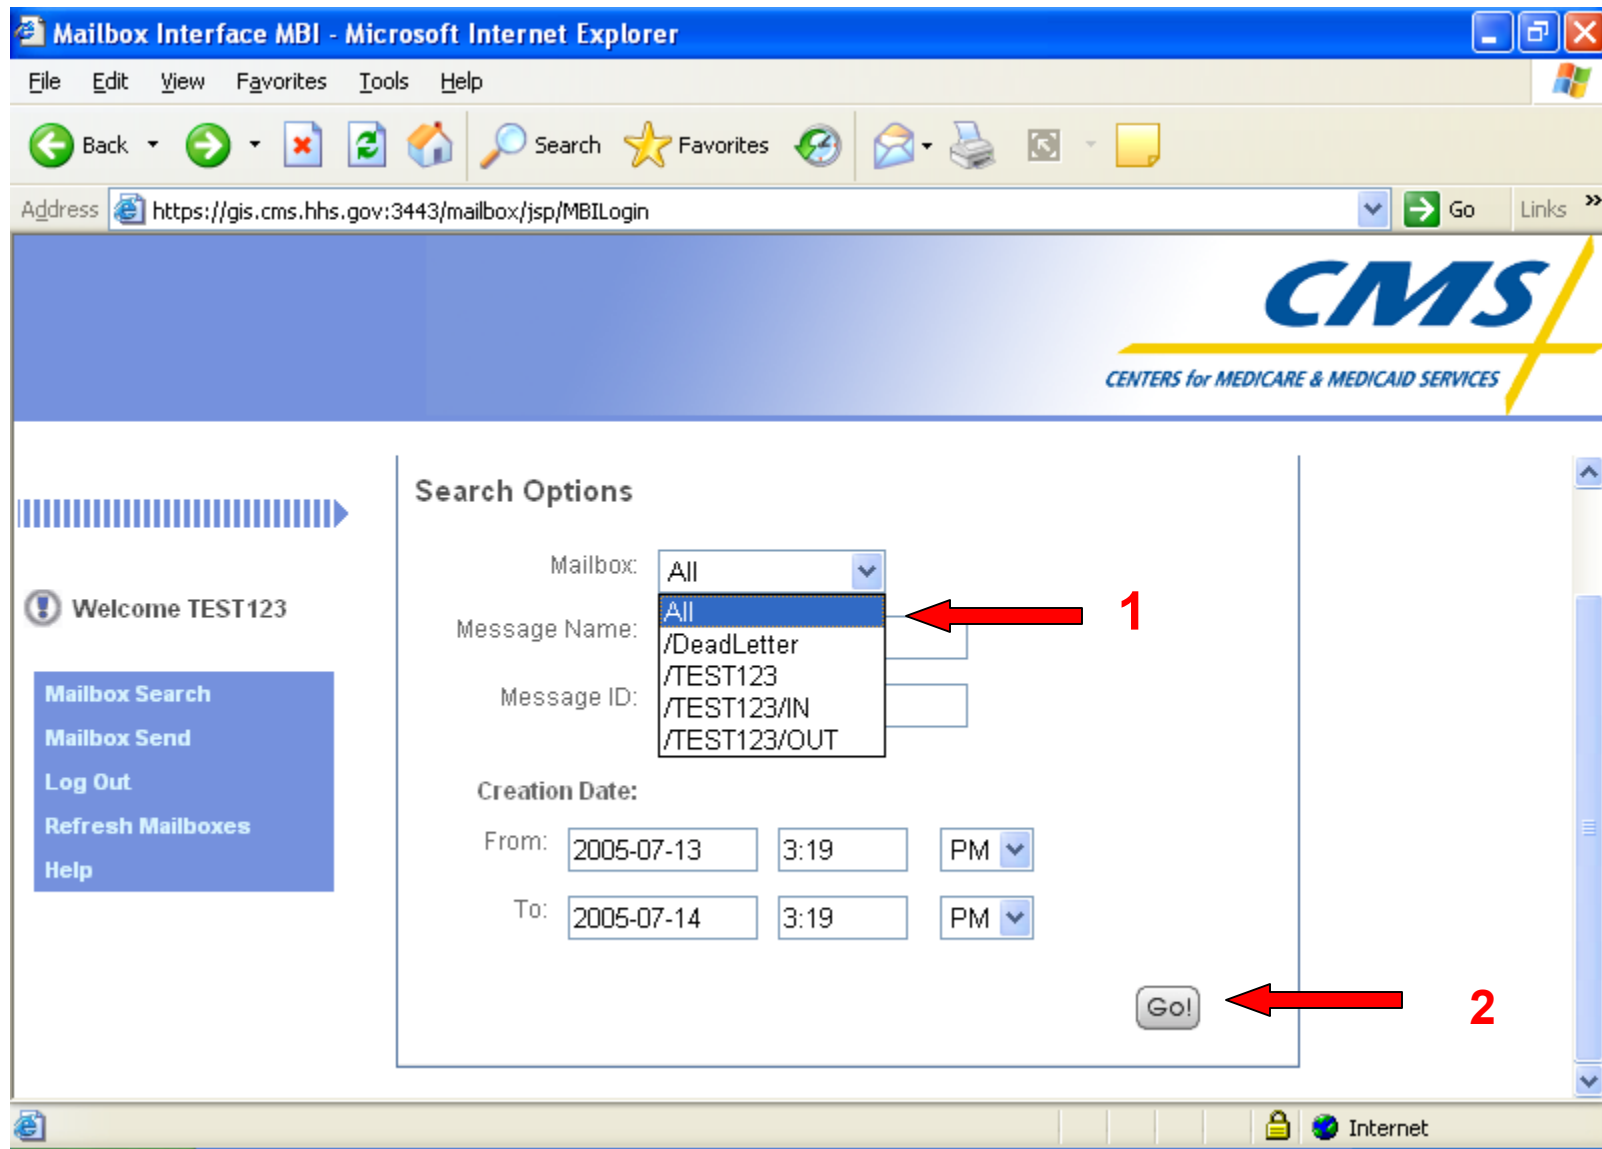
Mailbox Interface MBI - Microsoft Internet Explorer

File Edit View Favorites Tools Help

Back Search Favorites

Address https://gis.cms.hhs.gov:3443/mailbox/jsp/MBILogin Go Links »

CMS
CENTERS for MEDICARE & MEDICAID SERVICES

Welcome TEST123

Mailbox Search
Mailbox Send
Log Out
Refresh Mailboxes
Help

Search Options

Mailbox: All

All
/DeadLetter
/TEST123
/TEST123/IN
/TEST123/OUT

Message Name:

Message ID:

1

Creation Date:

From: 2005-07-13 3:19 PM

To: 2005-07-14 3:19 PM

Go!

2

Internet